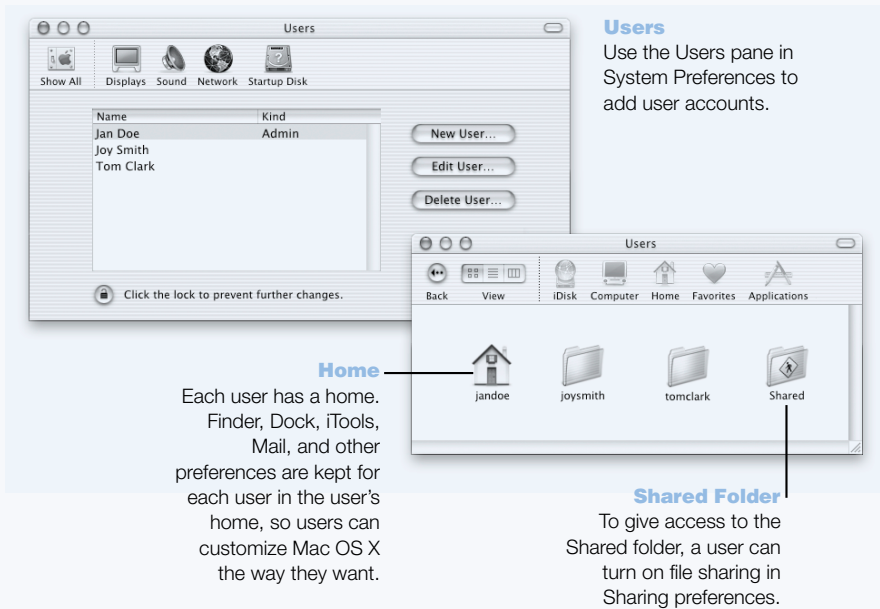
Users

Show All Displays Sound Network Startup Disk

| Name | Kind |
|---|---|
| Jan Doe | Admin |
| Joy Smith | |
| Tom Clark | |

New User...

Edit User...

Delete User...

Click the lock to prevent further changes.

Users

Use the Users pane in System Preferences to add user accounts.

Users

Back View iDisk Computer Home Favorites Applications

jandoe joysmith tomclark Shared

Home

Each user has a home. Finder, Dock, iTools, Mail, and other preferences are kept for each user in the user's home, so users can customize Mac OS X the way they want.

Shared Folder

To give access to the Shared folder, a user can turn on file sharing in Sharing preferences.